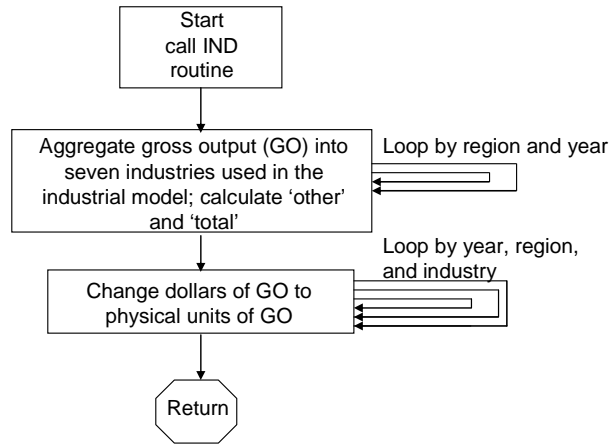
Start
call IND
routine

Aggregate gross output (GO) into seven industries used in the industrial model; calculate ‘other’ and ‘total’

Loop by region and year

Loop by year, region, and industry

Change dollars of GO to physical units of GO

Return